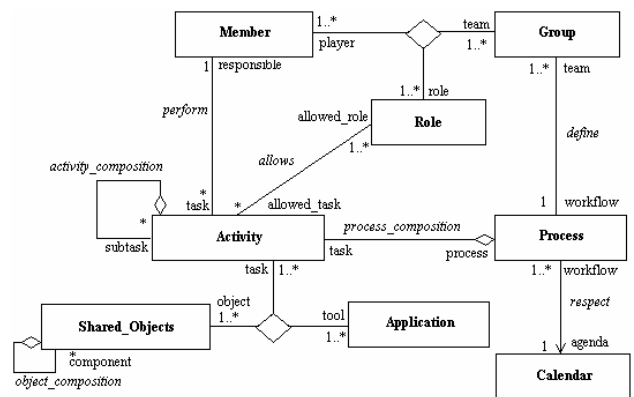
Member
1..*
player
team
1..*
Group
1
responsible
1..*
role
1..*
team
Role
perform
allowed_role
define
allows
1..*
activity_composition
*
task
*
allowed_task
1
workflow
*
subtask
Activity
process_composition
task
process
Process
task
1..*
1..*
workflow
object
1..*
tool
1..*
respect
Shared_Objects
Application
*
component
1
agenda
object_composition
Calendar